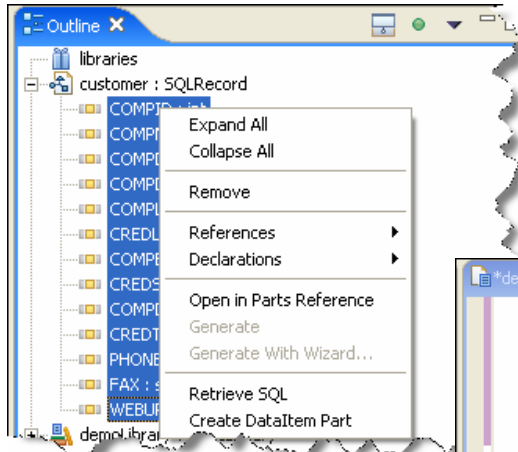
Outline ✕

libraries
customer : SQLRecord
COMPID : int
COMPN
COMPD
COMPD
COMPL
CREDL
COMPE
CREDS
COMPD
CREDT
PHONE
FAX : s
WEBUR
demoLibrar

Expand All
Collapse All
Remove
References
Declarations
Open in Parts Reference
Generate
Generate With Wizard...
Retrieve SQL
Create DataItem Part

*de